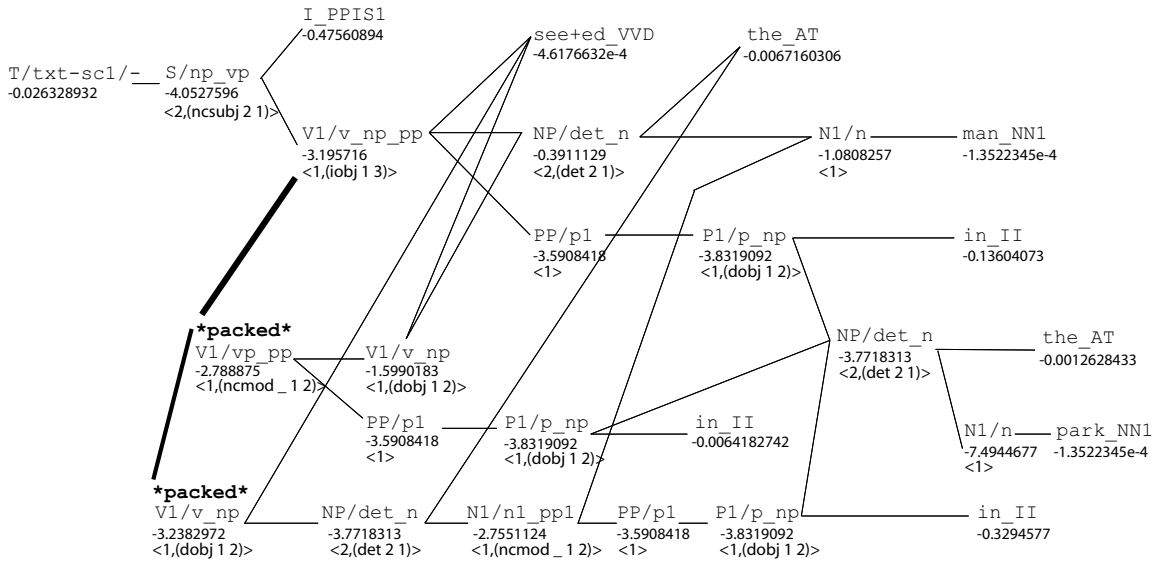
T/txt-sc1/-_
-0.026328932

S/np_vp
-4.0527596
<2,(ncsubj 2 1)>

I_PPIS1
-0.47560894

V1/v_np_pp
-3.195716
<1,(iobj 1 3)>

see+ed_VVD
-4.6176632e-4

the_AT
-0.0067160306

NP/det_n
-0.3911129
<2,(det 2 1)>

N1/n
-1.0808257
<1>

man_NN1
-1.3522345e-4

PP/p1
-3.5908418
<1>

P1/p_np
-3.8319092
<1,(dobj 1 2)>

in_II
-0.13604073

*packed*
V1/vp_pp
-2.788875
<1,(ncmod _ 1 2)>

V1/v_np
-1.5990183
<1,(dobj 1 2)>

NP/det_n
-3.7718313
<2,(det 2 1)>

the_AT
-0.0012628433

PP/p1
-3.5908418
<1>

P1/p_np
-3.8319092
<1,(dobj 1 2)>

in_II
-0.0064182742

N1/n
-7.4944677
<1>

park_NN1
-1.3522345e-4

*packed*
V1/v_np
-3.2382972
<1,(dobj 1 2)>

NP/det_n
-3.7718313
<2,(det 2 1)>

N1/n1_pp1
-2.7551124
<1,(ncmod _ 1 2)>

PP/p1
-3.5908418
<1>

P1/p_np
-3.8319092
<1,(dobj 1 2)>

in_II
-0.3294577